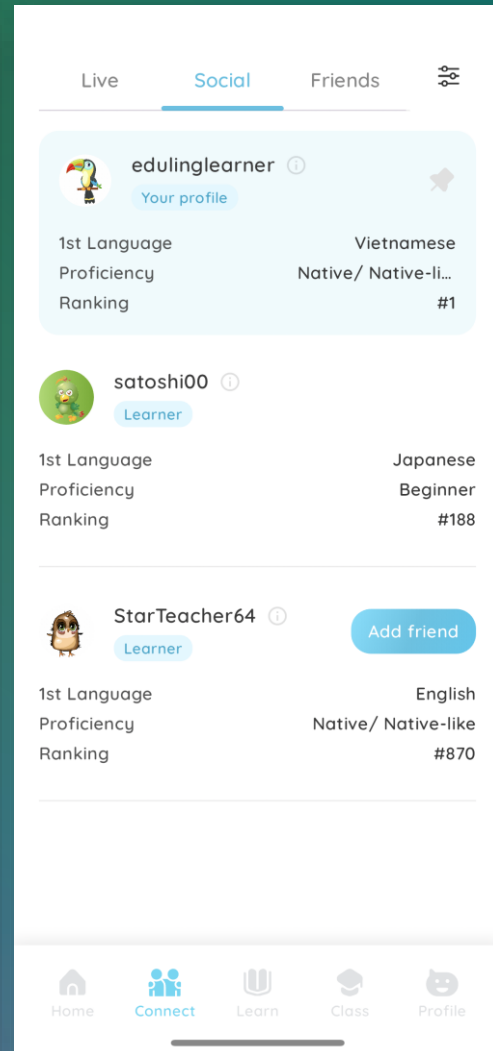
Live Social Friends

edulinglearner
Your profile
1st Language Vietnamese
Proficiency Native/ Native-li...
Ranking #1

satoshi00
Learner
1st Language Japanese
Proficiency Beginner
Ranking #188

StarTeacher64
Learner
Add friend
1st Language English
Proficiency Native/ Native-like
Ranking #870

Home Connect Learn Class Profile